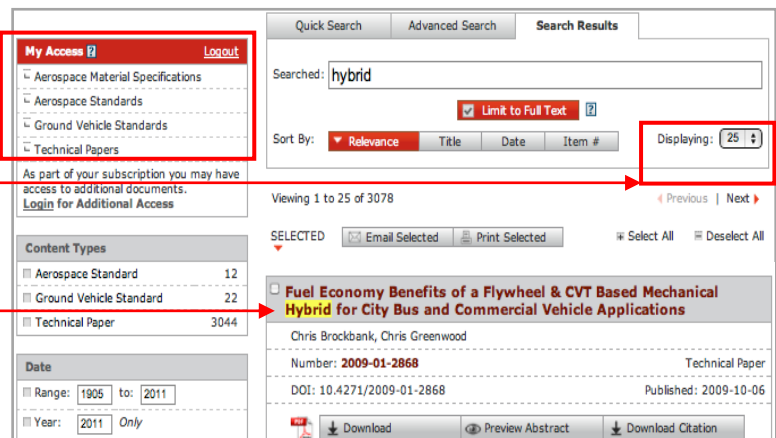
My Access ? Logout

Aerospace Material Specifications

Aerospace Standards

Ground Vehicle Standards

Technical Papers

As part of your subscription you may have access to additional documents.
Login for Additional Access

Content Types

Aerospace Standard 12

Ground Vehicle Standard 22

Technical Paper 3044

Date

Range: 1905 to: 2011

Year: 2011 Only

Quick Search | Advanced Search | Search Results

Searched: hybrid

Limit to Full Text ?

Sort By: Relevance | Title | Date | Item #

Displaying: 25

Viewing 1 to 25 of 3078

Previous | Next

SELECTED Email Selected Print Selected

Select All Deselect All

Fuel Economy Benefits of a Flywheel & CVT Based Mechanical Hybrid for City Bus and Commercial Vehicle Applications

Chris Brockbank, Chris Greenwood

Number: 2009-01-2868

Technical Paper

DOI: 10.4271/2009-01-2868

Published: 2009-10-06

Download | Preview Abstract | Download Citation